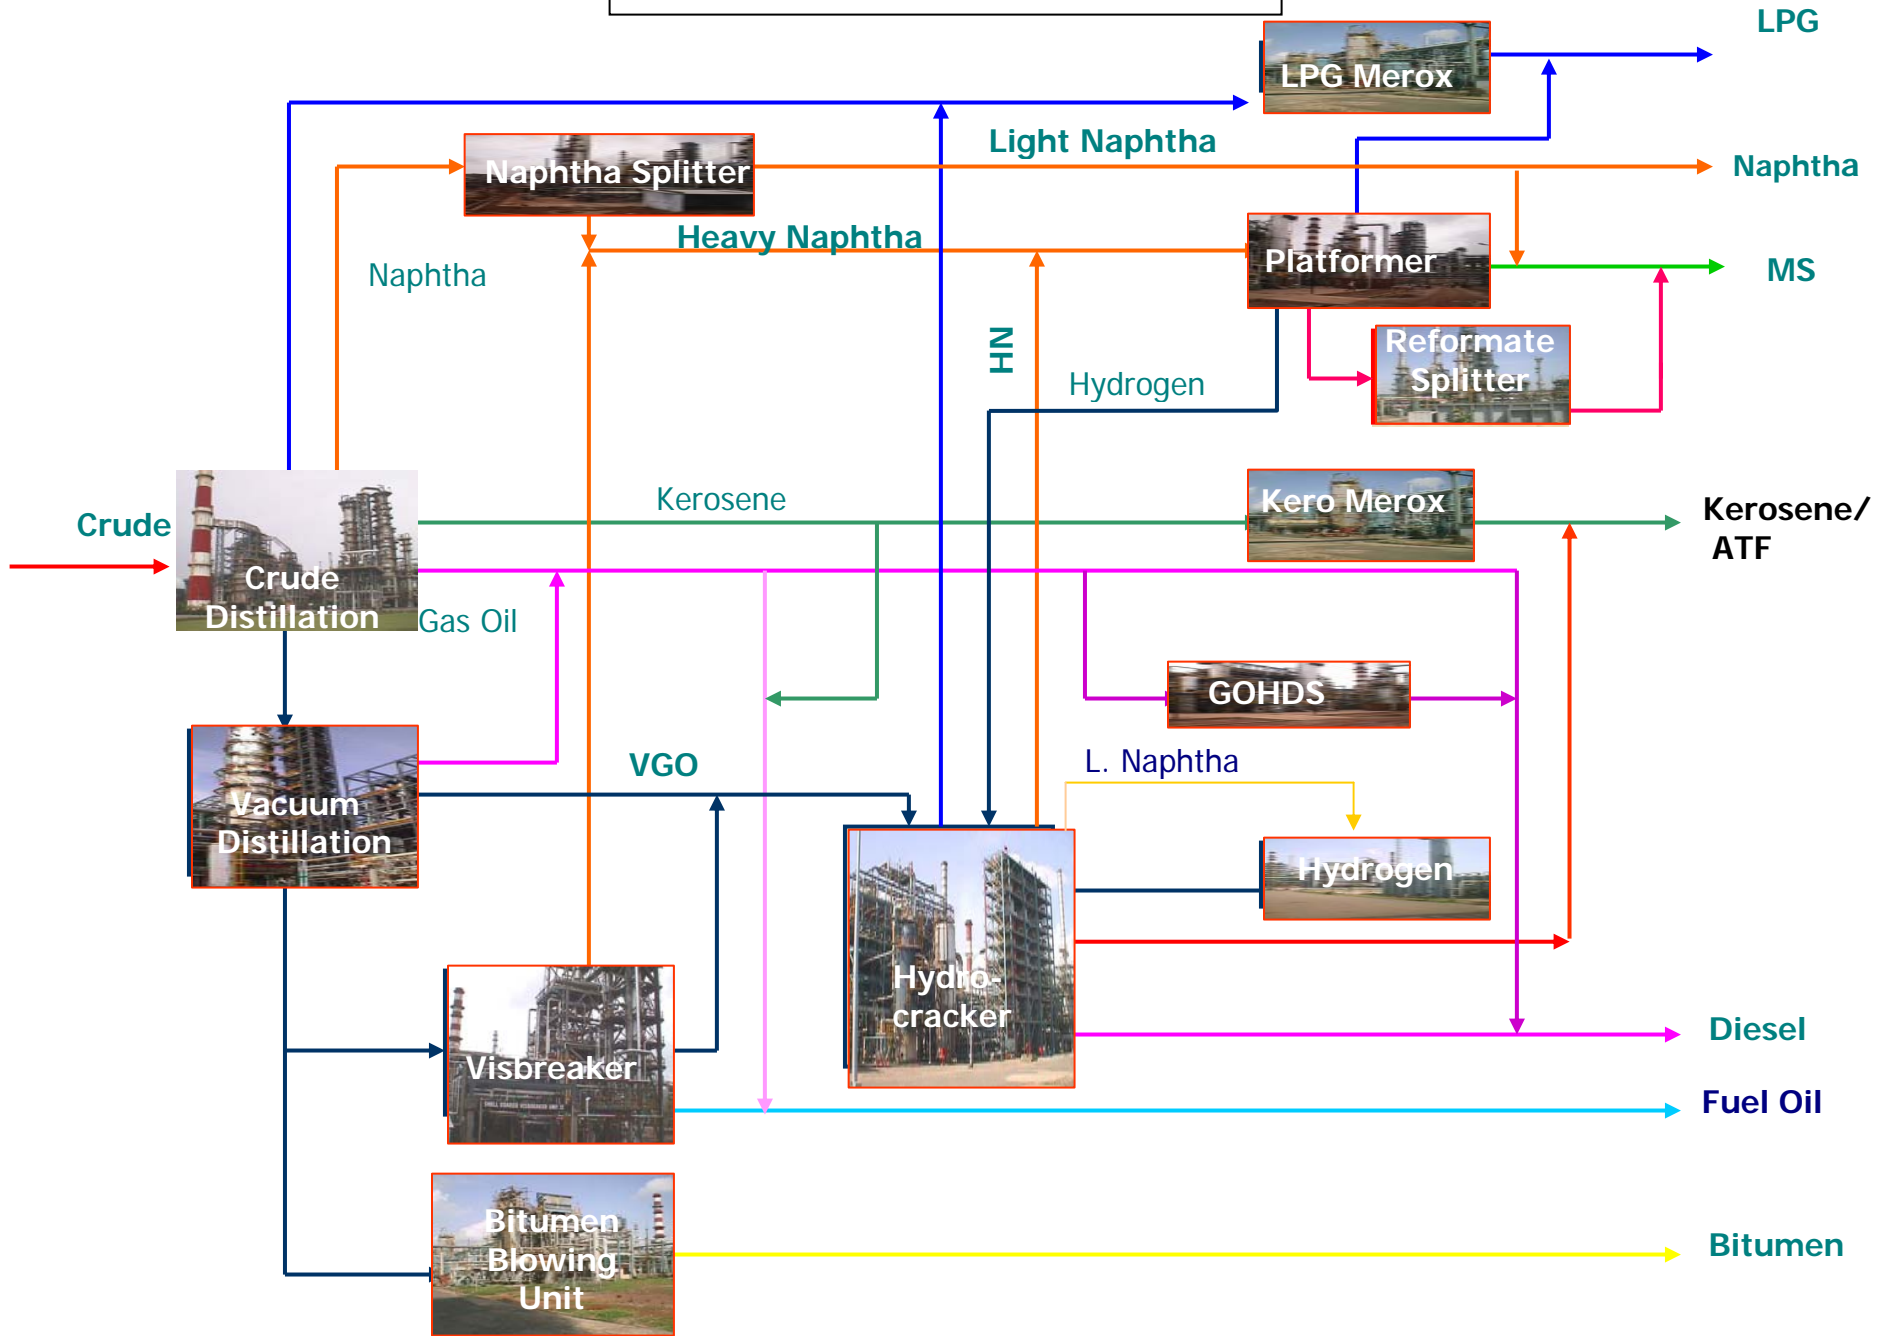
LPG

LPG Merox

Light Naphtha

Naphtha Splitter

Naphtha

Heavy Naphtha

Platformer

MS

Naphtha

HN

Reformate Splitter

Hydrogen

Crude

Crude Distillation

Kerosene

Kero Merox

Kerosene/ ATF

Gas Oil

GOHDS

Vacuum Distillation

VGO

L. Naphtha

Hydrogen

Hydro-cracker

Visbreaker

Diesel

Fuel Oil

Bitumen Blowing Unit

Bitumen